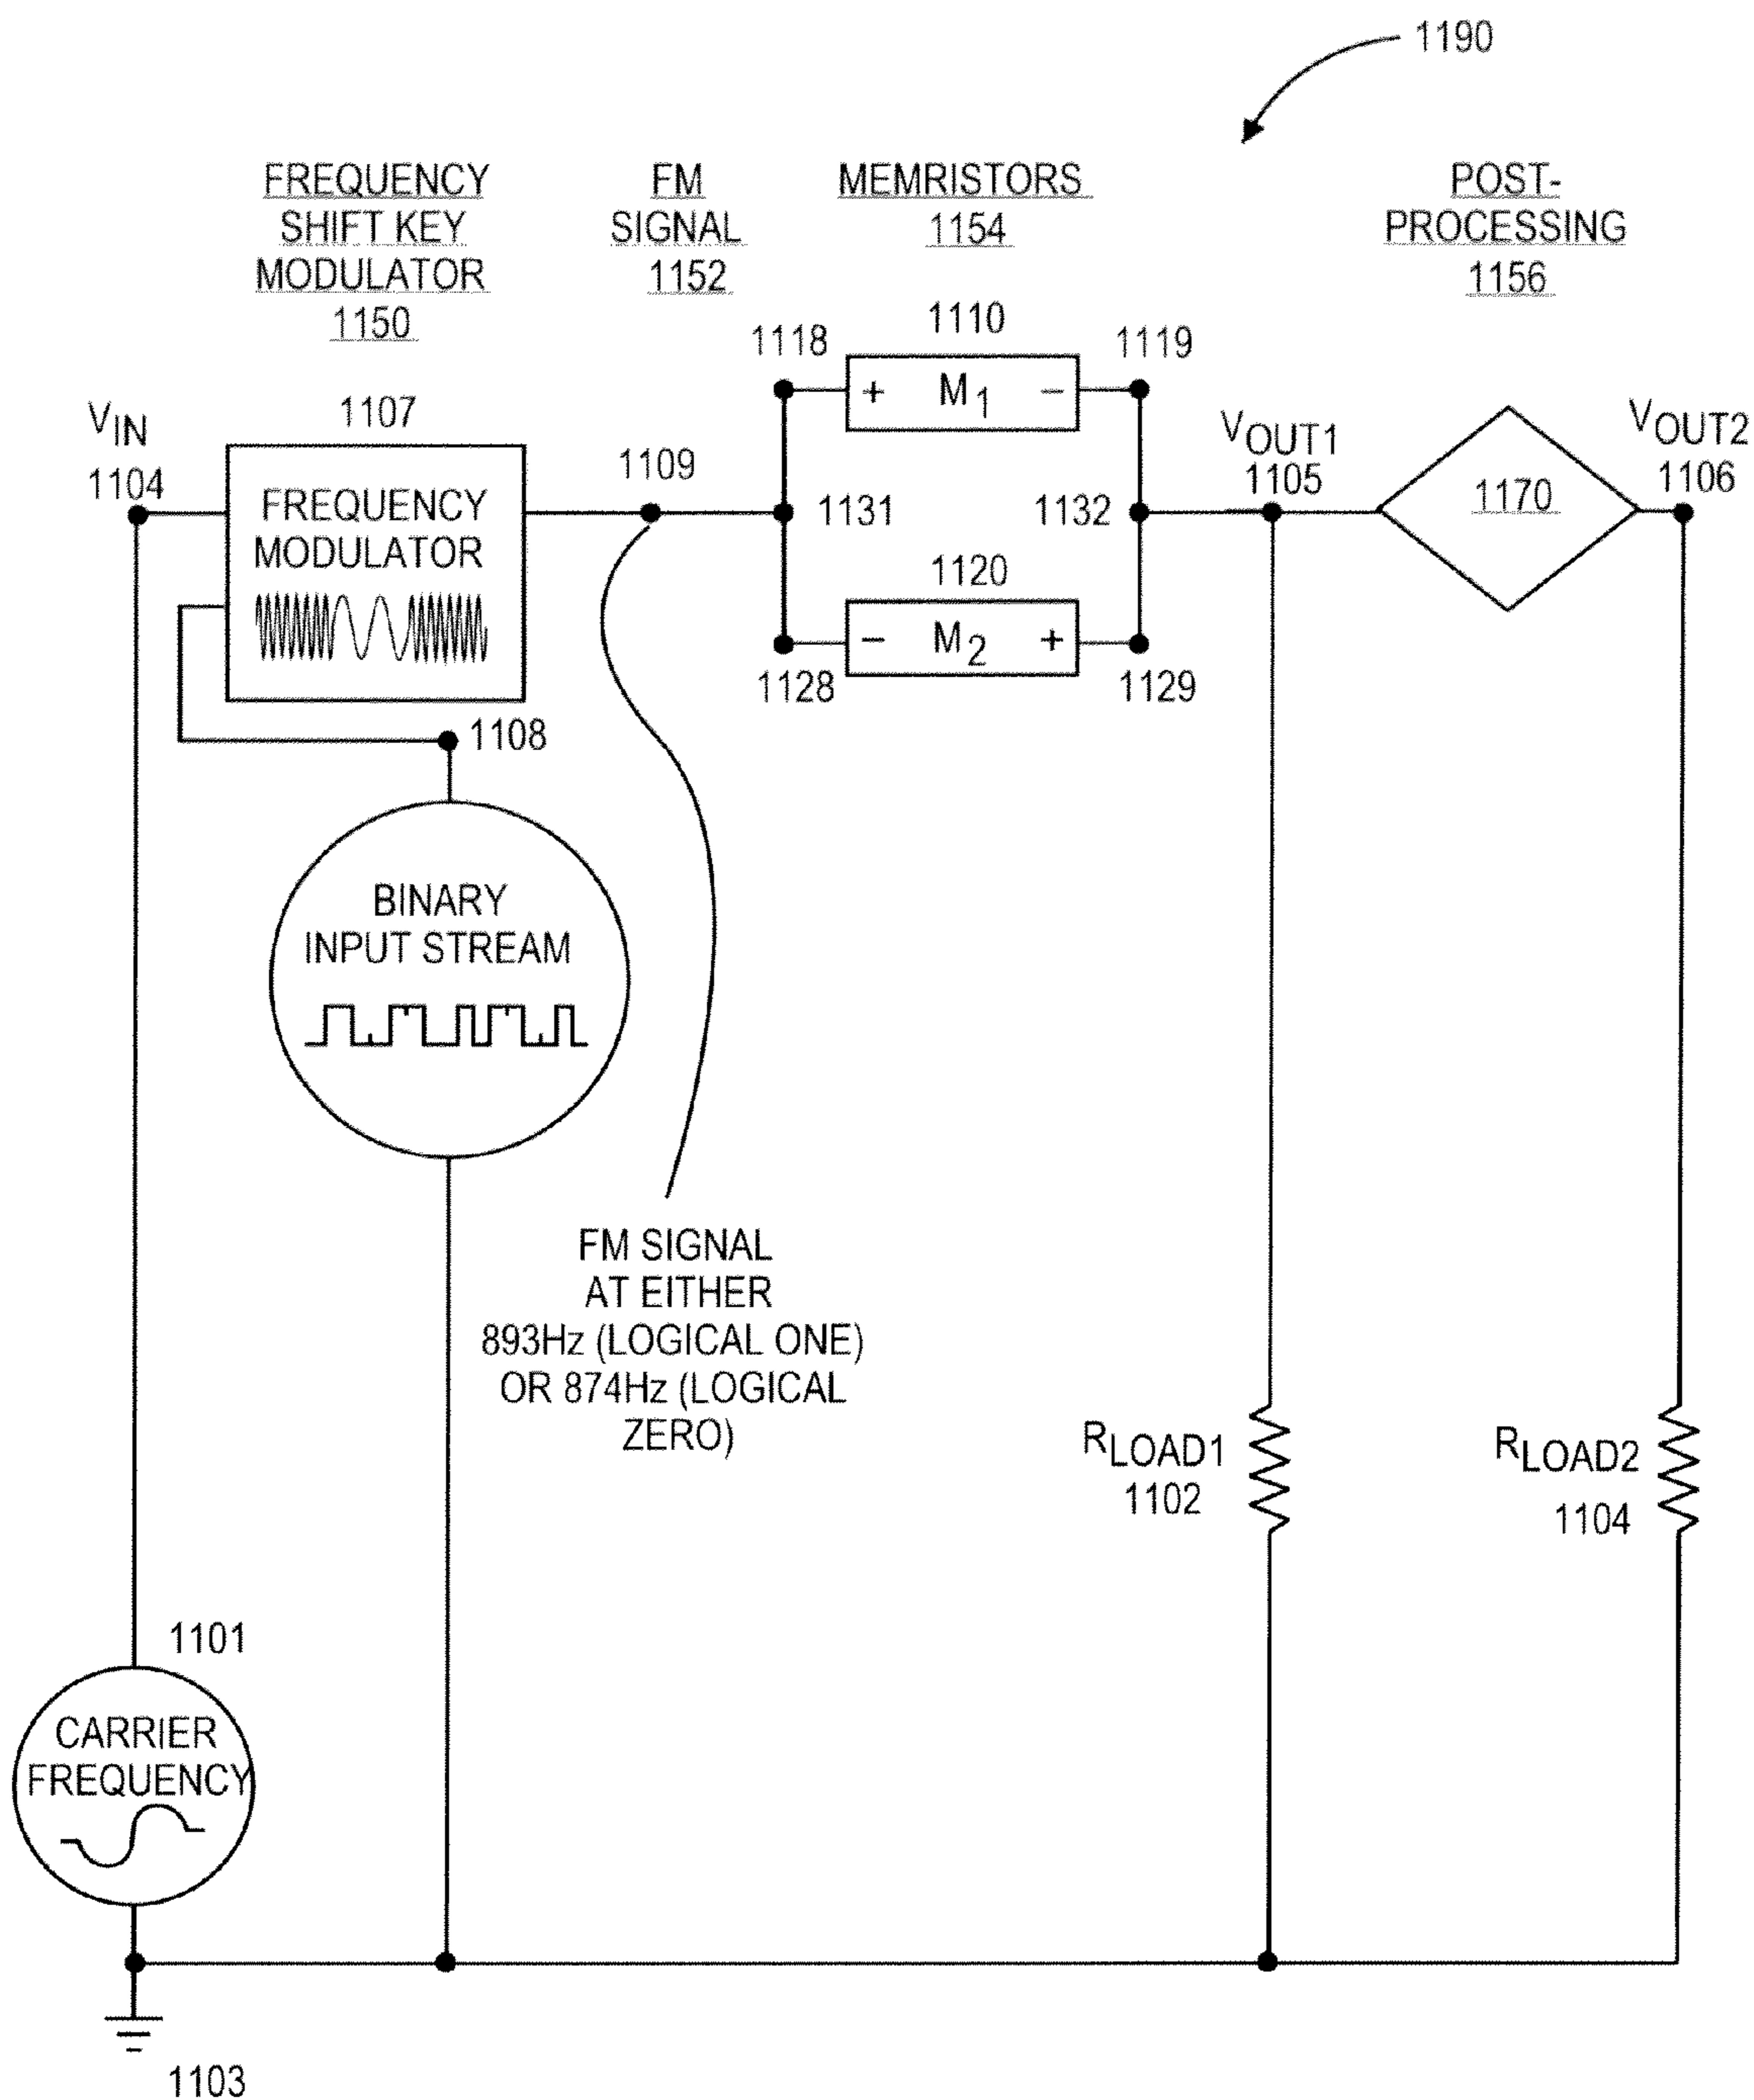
1190

FREQUENCY SHIFT KEY MODULATOR 1150

FM SIGNAL 1152

MEMRISTORS 1154

POST-PROCESSING 1156

1110

1118

1119

$+$ $M_1$ $-$

$V_{IN}$
1104

1107

FREQUENCY MODULATOR

1109

1131

1132

$V_{OUT1}$
1105

1170

$V_{OUT2}$
1106

1120

$-$ $M_2$ $+$

1128

1129

1108

BINARY INPUT STREAM

FM SIGNAL AT EITHER 893Hz (LOGICAL ONE) OR 874Hz (LOGICAL ZERO)

$R_{LOAD1}$
1102

$R_{LOAD2}$
1104

1101

CARRIER FREQUENCY

1103